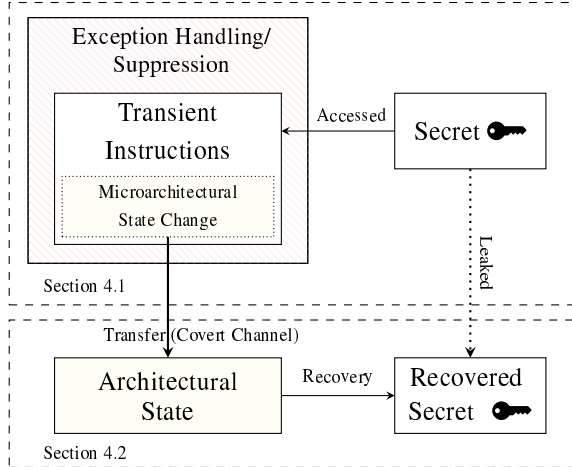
Exception Handling/ Suppression

Transient Instructions

Microarchitectural State Change

Accessed

Secret

Leaked

Section 4.1

Transfer (Covert Channel)

Architectural State

Recovery

Recovered Secret

Section 4.2